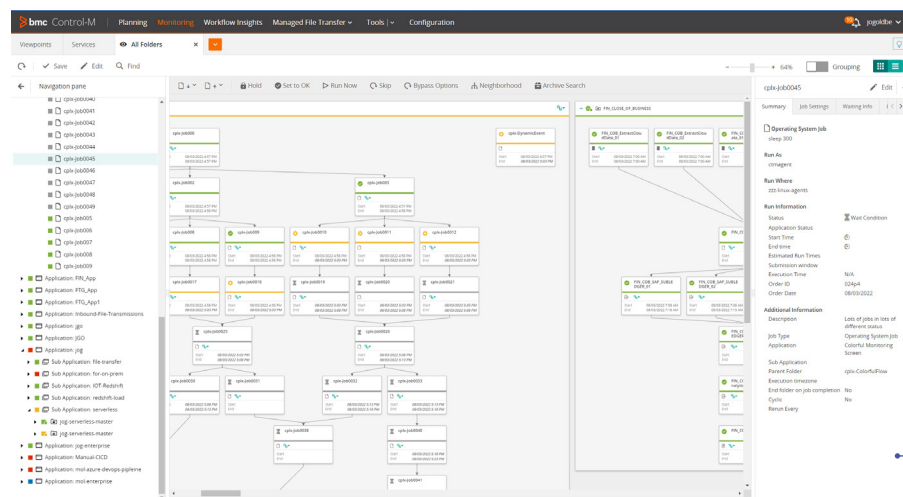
bmc Control-M | Planning Monitoring Workflow Insights Managed File Transfer Tools Configuration jogoldbe

Viewpoints Services All Folders ×

Save Edit Find

Navigation pane

cplx-job0040
cplx-job0041
cplx-job0042
cplx-job0043
cplx-job0044
cplx-job0045
cplx-job0046
cplx-job0047
cplx-job0048
cplx-job0049
cplx-job005
cplx-job006
cplx-job007
cplx-job008
cplx-job009
Application: FIN_App
Application: FTG_App
Application: FTG_App1
Application: Inbound-File-Transmissions
Application: jgo
Application: JGO
Application: jog
Sub Application: file-transfer
Sub Application: for-on-prem
Sub Application: IOT-Redshift
Sub Application: redshift-load
Sub Application: serverless
jog-serverless-master
jog-serverless-master
Application: jog-enterprise
Application: Manual-CICD
Application: mol-azure-devops-pipleine
Application: mol-enterprise

Hold Set to OK Run Now Skip Bypass Options Neighborhood Archive Search

FIN_CLOSE_OF_BUSINESS

cplx-job006 cplx-DynamicEnvrn cplx-job002 cplx-job003 cplx-job008 cplx-job009 cplx-job0010 cplx-job0011 cplx-job0012 cplx-job0017 cplx-job0018 cplx-job0019 cplx-job0020 cplx-job0021 cplx-job0025 cplx-job0026 cplx-job0030 cplx-job0031 cplx-job0032 cplx-job0033 cplx-job0038 cplx-job0040 cplx-job0041

FIN_COB_ExtractData_01 FIN_COB_ExtractData_02 FIN_COB_SAP_SUBLEDGER_01 FIN_COB_SAP_SUBLEDGER_02

Start
End

64% Grouping

cplx-job0045 Edit

Summary Job Settings Waiting Info

Operating System Job
sleep 300

Run As
ctmagent

Run Where
zzz-linux-agents

Run Information
Status Wait Condition
Application Status
Start Time
End time
Estimated Run Times
Submission window
Execution Time N/A
Order ID 024p4
Order Date 08/03/2022

Additional Information
Description Lots of jobs in lots of different status
Job Type Operating System Job
Application Colorful Monitoring Screen
Sub Application
Parent Folder cplx-ColorfulFlow
Execution timezone
End folder on job completion No
Cyclic No
Rerun Every